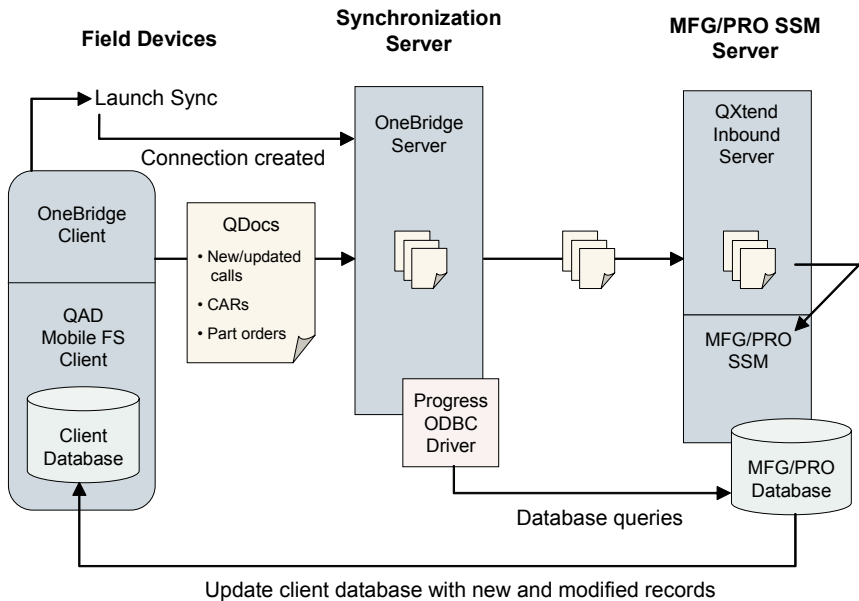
Field Devices

Synchronization Server

MFG/PRO SSM Server

Launch Sync

Connection created

OneBridge Server

QXtend Inbound Server

OneBridge Client

QAD Mobile FS Client

Client Database

QDocs

• New/updated calls

• CARs

• Part orders

MFG/PRO SSM

Progress ODBC Driver

MFG/PRO Database

Database queries

Update client database with new and modified records